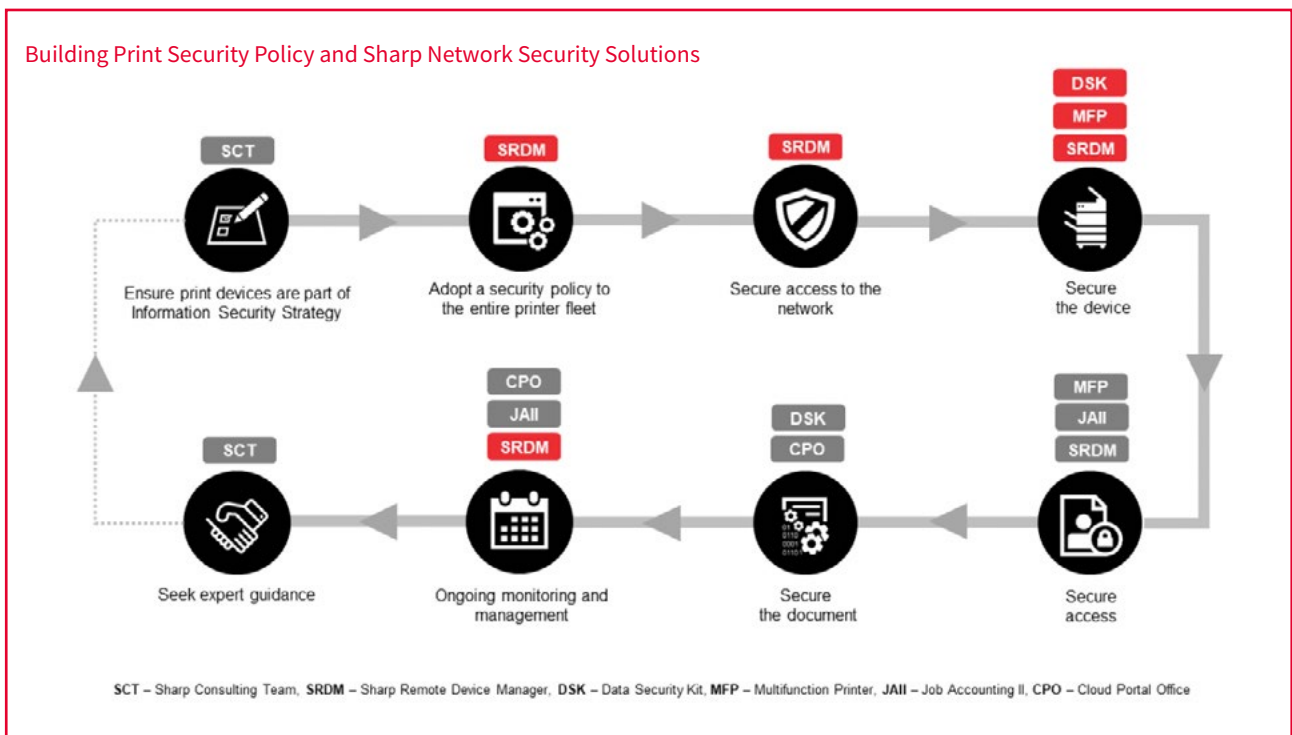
Building Print Security Policy and Sharp Network Security Solutions

SCT

Ensure print devices are part of Information Security Strategy

SRDM

Adopt a security policy to the entire printer fleet

SRDM

Secure access to the network

DSK

MFP

SRDM

Secure the device

MFP

JAII

SRDM

Secure access

DSK

CPO

Secure the document

CPO

JAII

SRDM

Ongoing monitoring and management

SCT

Seek expert guidance

**SCT** – Sharp Consulting Team, **SRDM** – Sharp Remote Device Manager, **DSK** – Data Security Kit, **MFP** – Multifunction Printer, **JAII** – Job Accounting II, **CPO** – Cloud Portal Office